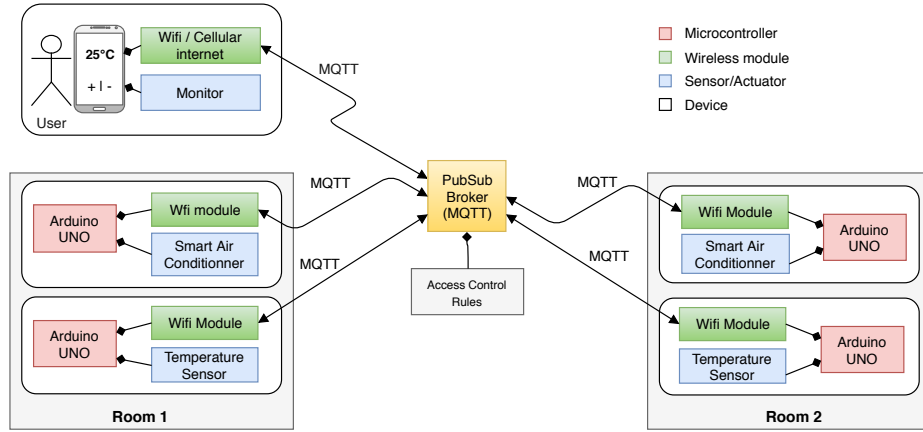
25°C

+ | -

User

Wifi / Cellular internet

Monitor

MQTT

Microcontroller

Wireless module

Sensor/Actuator

Device

MQTT

PubSub Broker (MQTT)

MQTT

Arduino UNO

Wfi module

Smart Air Conditionner

MQTT

Access Control Rules

MQTT

Wifi Module

Smart Air Conditionner

Arduino UNO

Arduino UNO

Wifi Module

Temperature Sensor

Wifi Module

Temperature Sensor

Arduino UNO

Room 1

Room 2